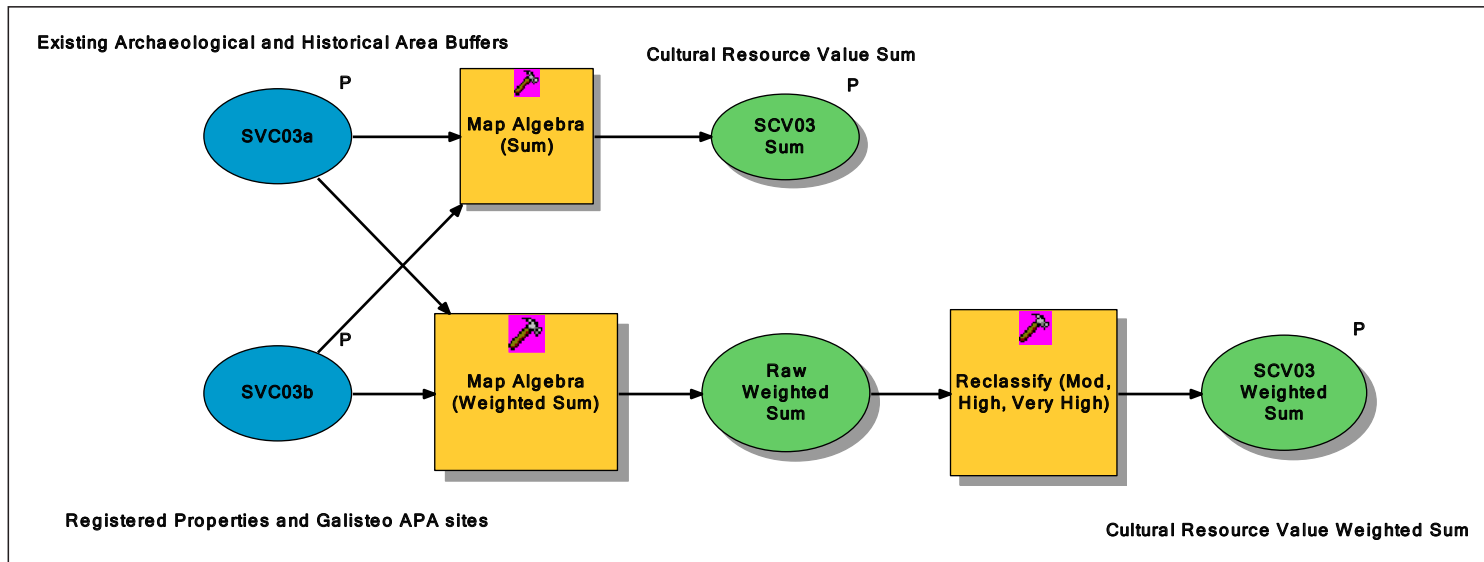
Existing Archaeological and Historical Area Buffers

Cultural Resource Value Sum

P

SVC03a

Map Algebra (Sum)

P

SCV03 Sum

P

SVC03b

Map Algebra (Weighted Sum)

Raw Weighted Sum

Reclassify (Mod, High, Very High)

P

SCV03 Weighted Sum

Registered Properties and Galisteo APA sites

Cultural Resource Value Weighted Sum